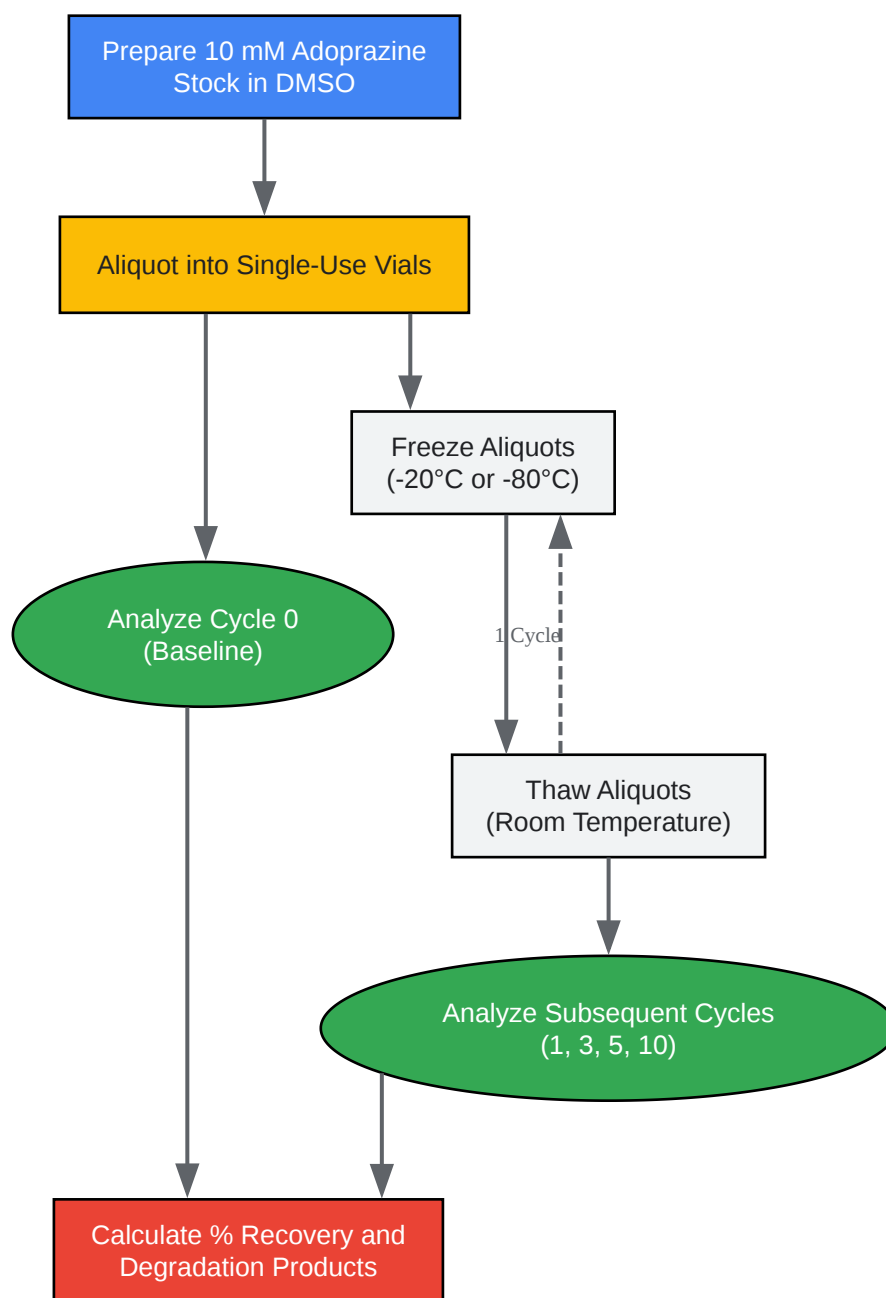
Prepare 10 mM Adoprazine Stock in DMSO

Aliquot into Single-Use Vials

Freeze Aliquots (-20°C or -80°C)

Analyze Cycle 0 (Baseline)

1 Cycle

Thaw Aliquots (Room Temperature)

Analyze Subsequent Cycles (1, 3, 5, 10)

Calculate % Recovery and Degradation Products